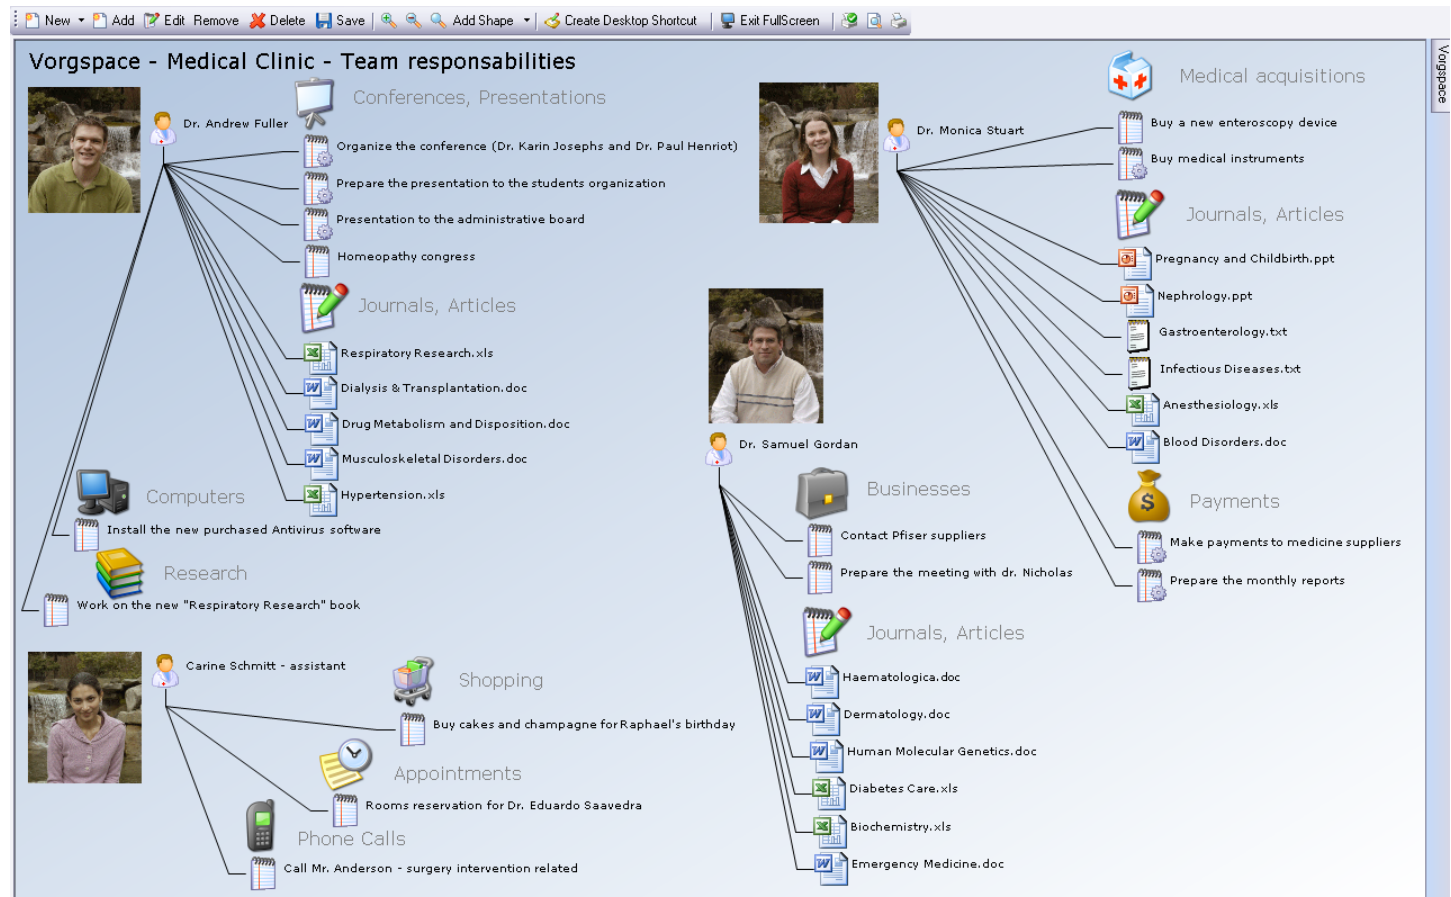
New Add Edit Remove Delete Save Add Shape Create Desktop Shortcut Exit FullScreen

Vorgspace

Vorgspace - Medical Clinic - Team responsabilities

Dr. Andrew Fuller

Conferences, Presentations

Organize the conference (Dr. Karin Josephs and Dr. Paul Henriot)

Prepare the presentation to the students organization

Presentation to the administrative board

Homeopathy congress

Journals, Articles

Respiratory Research.xls

Dialysis & Transplantation.doc

Drug Metabolism and Disposition.doc

Musculoskeletal Disorders.doc

Hypertension.xls

Computers

Install the new purchased Antivirus software

Research

Work on the new "Respiratory Research" book

Carine Schmitt - assistant

Shopping

Buy cakes and champagne for Raphael's birthday

Appointments

Rooms reservation for Dr. Eduardo Saavedra

Phone Calls

Call Mr. Anderson - surgery intervention related

Dr. Samuel Gordan

Businesses

Contact Pfiser suppliers

Prepare the meeting with dr. Nicholas

Journals, Articles

Haematologica.doc

Dermatology.doc

Human Molecular Genetics.doc

Diabetes Care.xls

Biochemistry.xls

Emergency Medicine.doc

Dr. Monica Stuart

Medical acquisitions

Buy a new enteroscopy device

Buy medical instruments

Journals, Articles

Pregnancy and Childbirth.ppt

Nephrology.ppt

Gastroenterology.txt

Infectious Diseases.txt

Anesthesiology.xls

Blood Disorders.doc

Payments

Make payments to medicine suppliers

Prepare the monthly reports